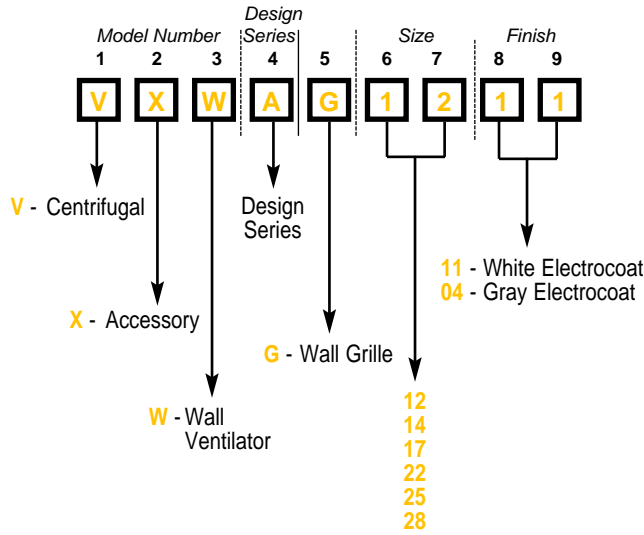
Model Number
Design Series
Size
Finish

1 2 3 4 5 6 7 8 9

V X W A G 1 2 1 1

V - Centrifugal

X - Accessory

W - Wall Ventilator

Design Series

G - Wall Grille

12
14
17
22
25
28

11 - White Electrocoat
04 - Gray Electrocoat